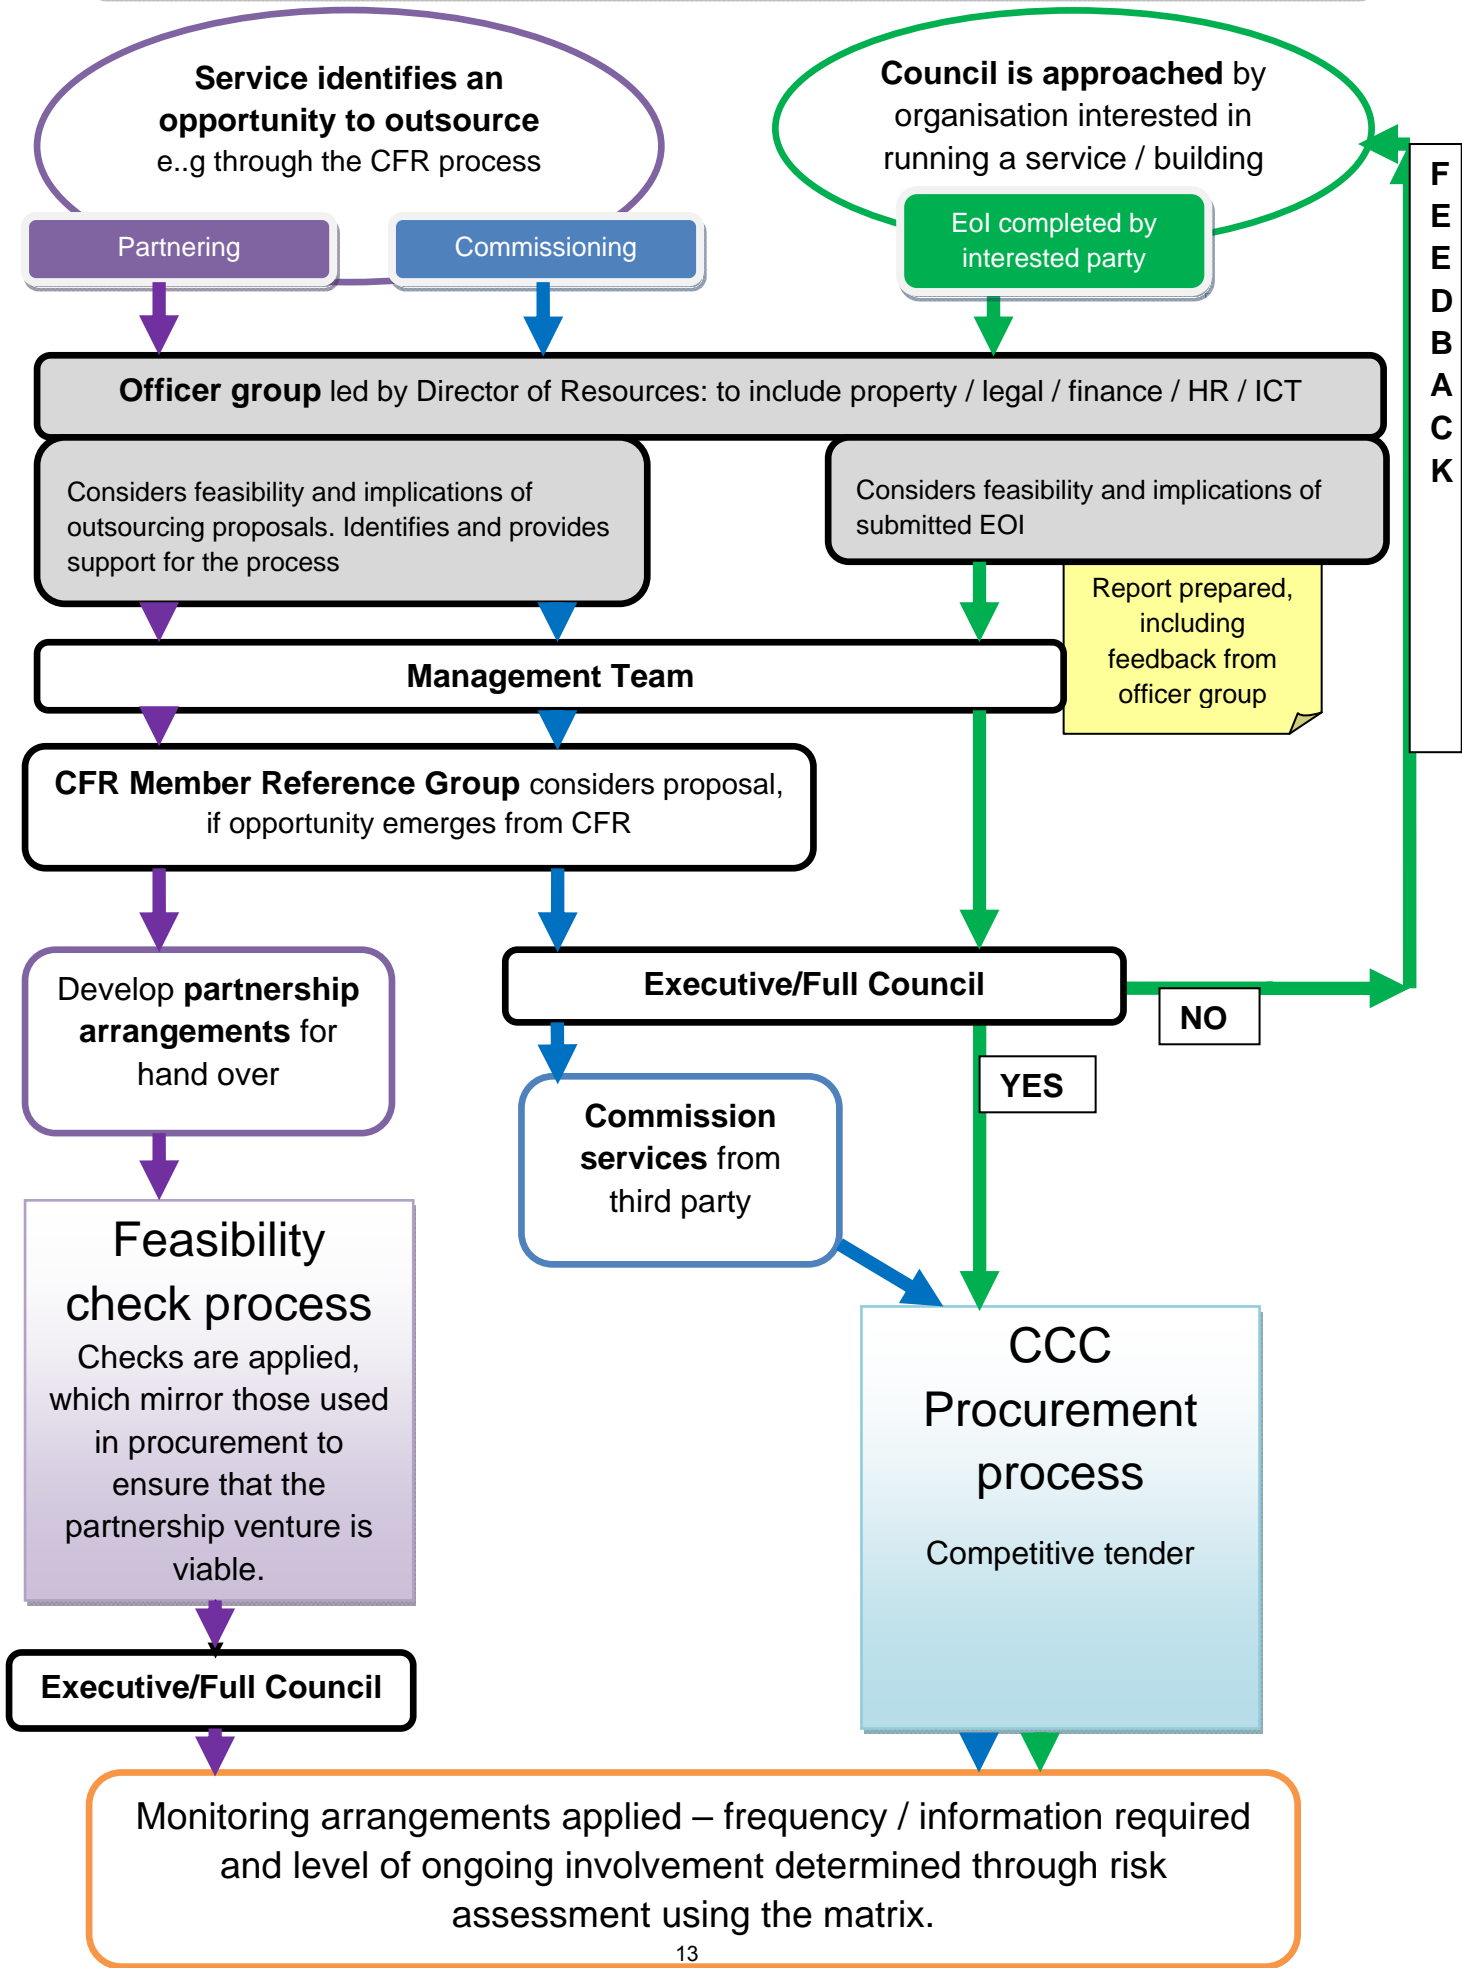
Service identifies an opportunity to outsource
e..g through the CFR process

Partnering

Commissioning

Council is approached by organisation interested in running a service / building

EoI completed by interested party

FEEDBACK

Officer group led by Director of Resources: to include property / legal / finance / HR / ICT

Considers feasibility and implications of outsourcing proposals. Identifies and provides support for the process

Considers feasibility and implications of submitted EOI

Report prepared, including feedback from officer group

Management Team

CFR Member Reference Group considers proposal, if opportunity emerges from CFR

Develop partnership arrangements for hand over

Executive/Full Council

NO

YES

Commission services from third party

Feasibility check process
Checks are applied, which mirror those used in procurement to ensure that the partnership venture is viable.

CCC Procurement process
Competitive tender

Executive/Full Council

Monitoring arrangements applied – frequency / information required and level of ongoing involvement determined through risk assessment using the matrix.

13